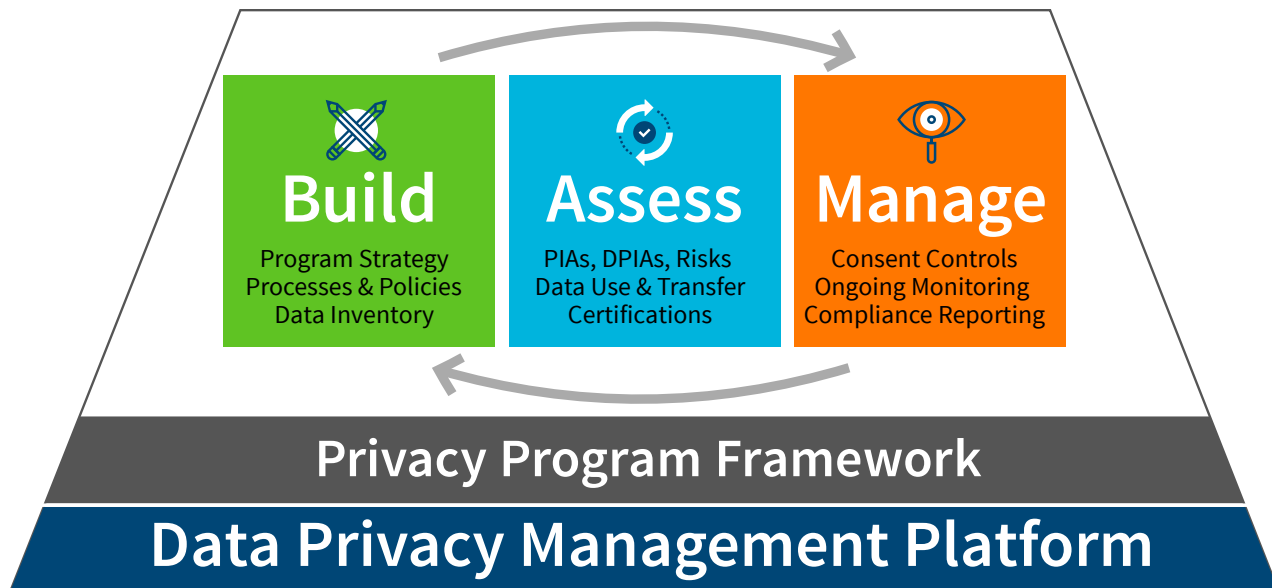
Build
Program Strategy
Processes & Policies
Data Inventory

Assess
PIAs, DPIAs, Risks
Data Use & Transfer
Certifications

Manage
Consent Controls
Ongoing Monitoring
Compliance Reporting

Privacy Program Framework

Data Privacy Management Platform